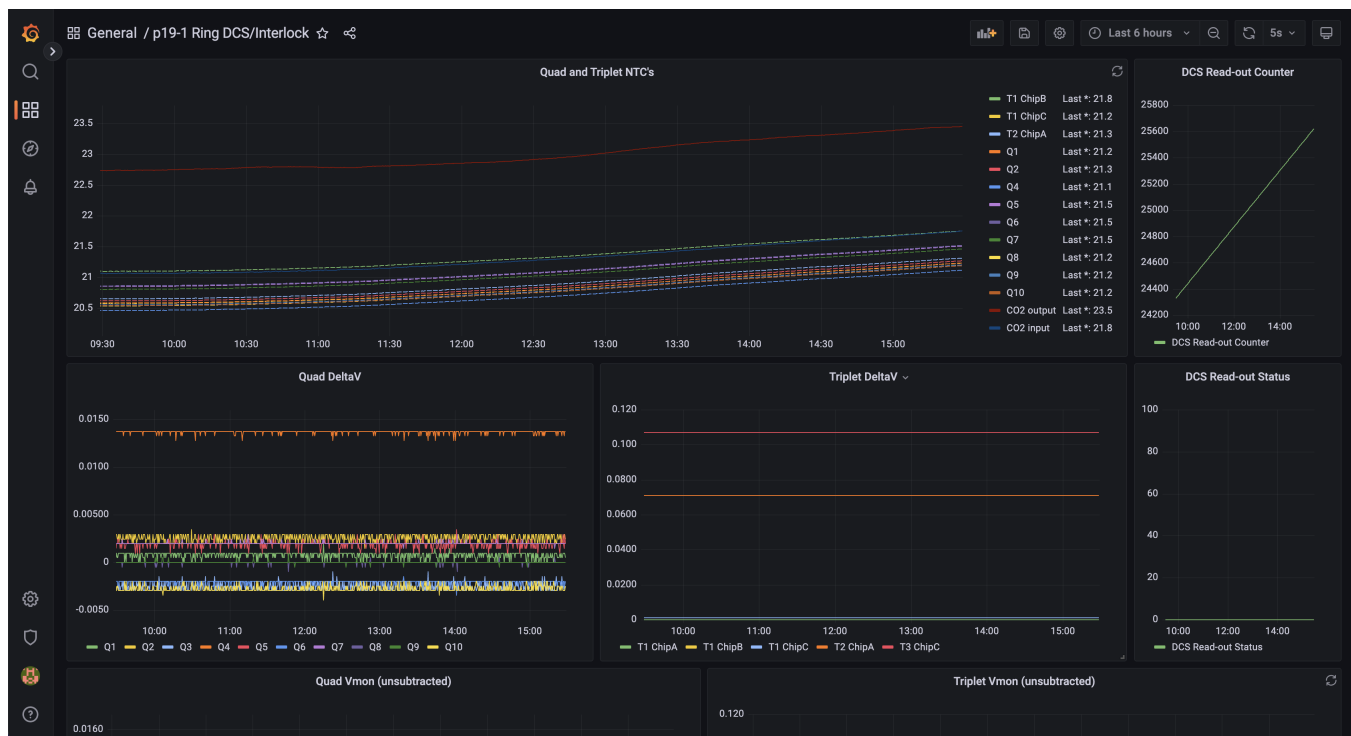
General / p19-1 Ring DCS/Interlock

Last 6 hours 5s

Quad and Triplet NTC's

23.5
23
22.5
22
21.5
21
20.5
09:30 10:00 10:30 11:00 11:30 12:00 12:30 13:00 13:30 14:00 14:30 15:00

T1 ChipB Last *: 21.8
T1 ChipC Last *: 21.2
T2 ChipA Last *: 21.3
Q1 Last *: 21.2
Q2 Last *: 21.3
Q4 Last *: 21.1
Q5 Last *: 21.5
Q6 Last *: 21.5
Q7 Last *: 21.5
Q8 Last *: 21.2
Q9 Last *: 21.2
Q10 Last *: 21.2
CO2 output Last *: 23.5
CO2 input Last *: 21.8

DCS Read-out Counter

25800
25600
25400
25200
25000
24800
24600
24400
24200
10:00 12:00 14:00
DCS Read-out Counter

Quad DeltaV

0.0150
0.0100
0.00500
0
-0.0050
10:00 11:00 12:00 13:00 14:00 15:00
Q1 Q2 Q3 Q4 Q5 Q6 Q7 Q8 Q9 Q10

Triplet DeltaV

0.120
0.100
0.0800
0.0600
0.0400
0.0200
0
10:00 11:00 12:00 13:00 14:00 15:00
T1 ChipA T1 ChipB T1 ChipC T2 ChipA T3 ChipC

DCS Read-out Status

100
80
60
40
20
0
10:00 12:00 14:00
DCS Read-out Status

Quad Vmon (unsubtracted)

0.0160

Triplet Vmon (unsubtracted)

0.120